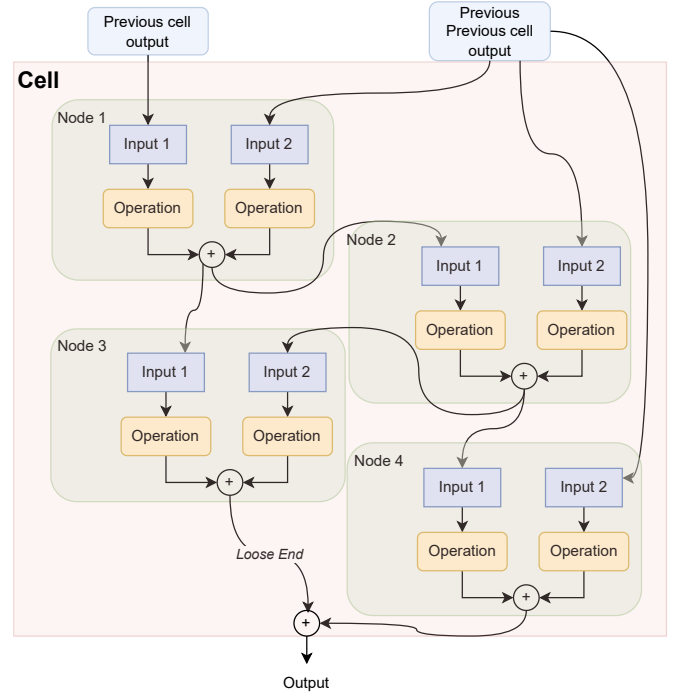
Previous cell output

Previous Previous cell output

Cell

Node 1

Input 1

Input 2

Operation

Operation

+

Node 2

Input 1

Input 2

Operation

Operation

+

Node 3

Input 1

Input 2

Operation

Operation

+

Node 4

Input 1

Input 2

Operation

Operation

+

Loose End

+

Output